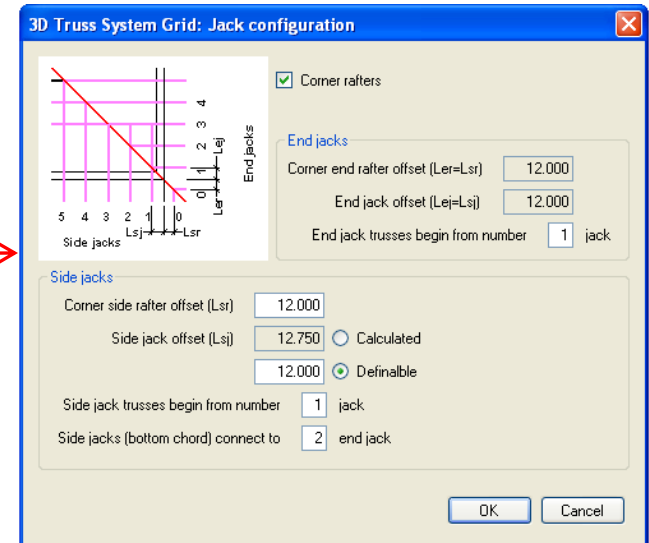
3D Truss System Grid: Jack configuration

4
3
2
1
0
Lej
Ler
End jacks
5 4 3 2 1 0
Side jacks Lsj Lsr

Corner rafters

End jacks
Corner end rafter offset (Ler=Lsr) 12.000
End jack offset (Lej=Lsj) 12.000
End jack trusses begin from number 1 jack

Side jacks
Corner side rafter offset (Lsr) 12.000
Side jack offset (Lsj) 12.750 Calculated
12.000 Definalble
Side jack trusses begin from number 1 jack
Side jacks (bottom chord) connect to 2 end jack

OK Cancel